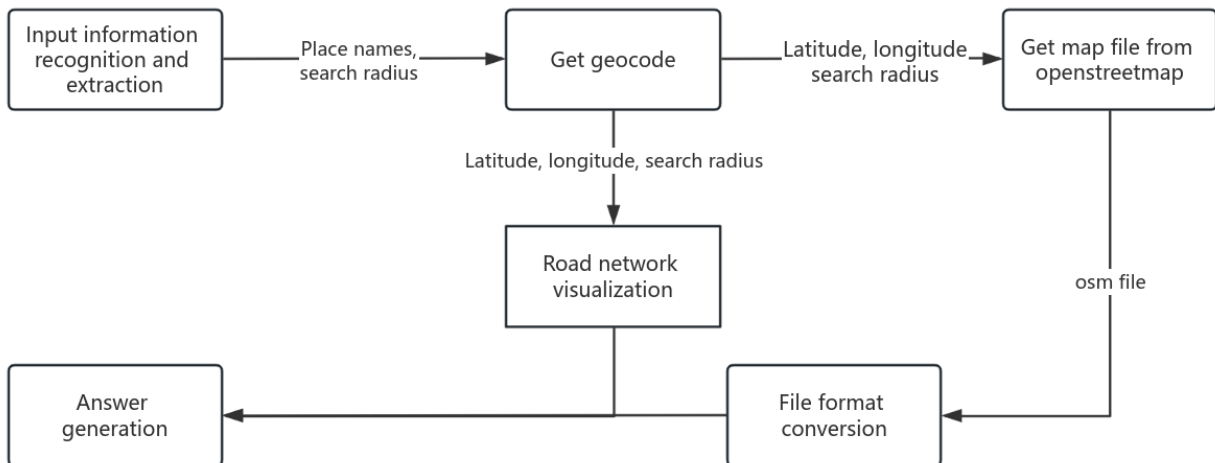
Input information recognition and extraction

Place names, search radius

Get geocode

Latitude, longitude search radius

Get map file from openstreetmap

Latitude, longitude, search radius

Road network visualization

osm file

Answer generation

File format conversion